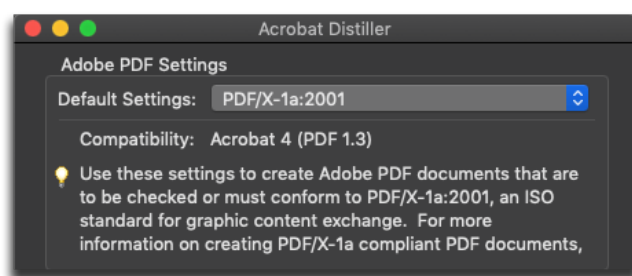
Acrobat Distiller

Adobe PDF Settings

Default Settings: PDF/X-1a:2001

Compatibility: Acrobat 4 (PDF 1.3)

Use these settings to create Adobe PDF documents that are to be checked or must conform to PDF/X-1a:2001, an ISO standard for graphic content exchange. For more information on creating PDF/X-1a compliant PDF documents,